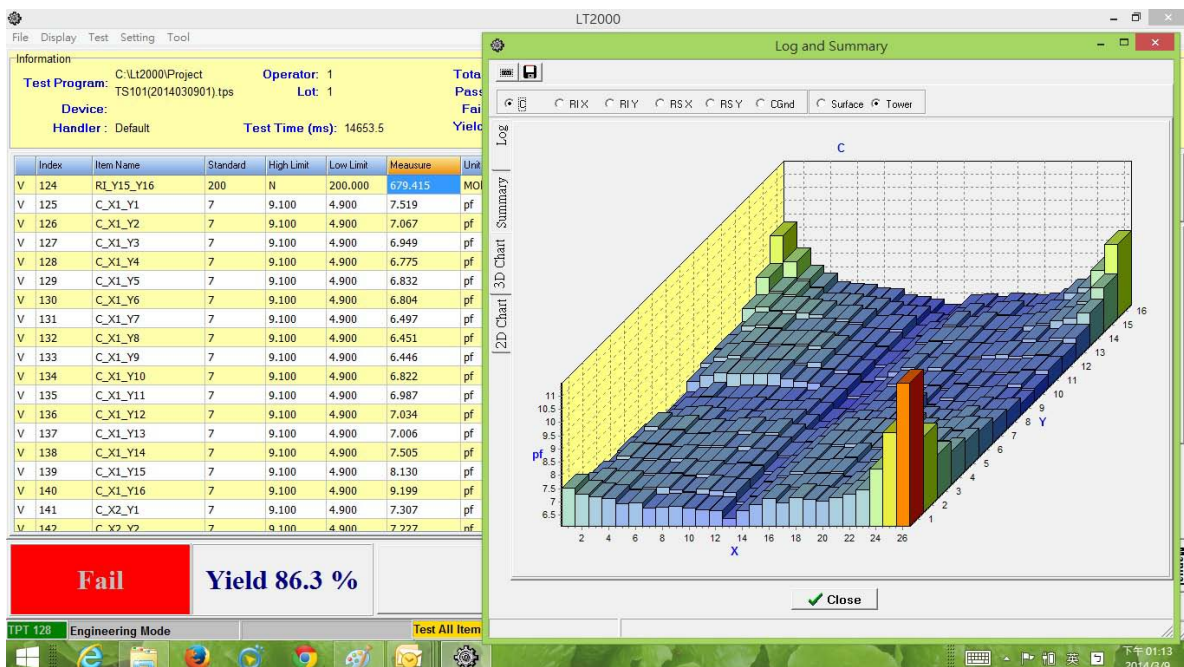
LT2000

File Display Test Setting Tool

Information

Test Program: C:\Lt2000\Project TS101(2014030901).tps

Operator: 1

Lot: 1

Tota

Pass

Fai

Yielc

Device:

Handler: Default

Test Time (ms): 14653.5

| | Index | Item Name | Standard | High Limit | Low Limit | Meausure | Unit |
|---|---|---|---|---|---|---|---|
| V | 124 | RI_Y15_Y16 | 200 | N | 200.000 | 679.415 | MO |
| V | 125 | C_X1_Y1 | 7 | 9.100 | 4.900 | 7.519 | pf |
| V | 126 | C_X1_Y2 | 7 | 9.100 | 4.900 | 7.067 | pf |
| V | 127 | C_X1_Y3 | 7 | 9.100 | 4.900 | 6.949 | pf |
| V | 128 | C_X1_Y4 | 7 | 9.100 | 4.900 | 6.775 | pf |
| V | 129 | C_X1_Y5 | 7 | 9.100 | 4.900 | 6.832 | pf |
| V | 130 | C_X1_Y6 | 7 | 9.100 | 4.900 | 6.804 | pf |
| V | 131 | C_X1_Y7 | 7 | 9.100 | 4.900 | 6.497 | pf |
| V | 132 | C_X1_Y8 | 7 | 9.100 | 4.900 | 6.451 | pf |
| V | 133 | C_X1_Y9 | 7 | 9.100 | 4.900 | 6.446 | pf |
| V | 134 | C_X1_Y10 | 7 | 9.100 | 4.900 | 6.822 | pf |
| V | 135 | C_X1_Y11 | 7 | 9.100 | 4.900 | 6.987 | pf |
| V | 136 | C_X1_Y12 | 7 | 9.100 | 4.900 | 7.034 | pf |
| V | 137 | C_X1_Y13 | 7 | 9.100 | 4.900 | 7.006 | pf |
| V | 138 | C_X1_Y14 | 7 | 9.100 | 4.900 | 7.505 | pf |
| V | 139 | C_X1_Y15 | 7 | 9.100 | 4.900 | 8.130 | pf |
| V | 140 | C_X1_Y16 | 7 | 9.100 | 4.900 | 9.199 | pf |
| V | 141 | C_X2_Y1 | 7 | 9.100 | 4.900 | 7.307 | pf |
| V | 142 | C_X2_Y2 | 7 | 9.100 | 4.900 | 7.227 | pf |

Fail

Yield 86.3 %

TPT 128 Engineering Mode

Test All Item

Log and Summary

C RIX RIY RSX RSY CGnd Surface Tower

Log

Summary

3D Chart

2D Chart

C

11
10.5
10
9.5
9
8.5
8
7.5
7
6.5

pf

2 4 6 8 10 12 14 16 18 20 22 24 26

X

1 2 3 4 5 6 7 8 9 10 11 12 13 14 15 16

Y

Close

英

下午 01:13
2014/3/9